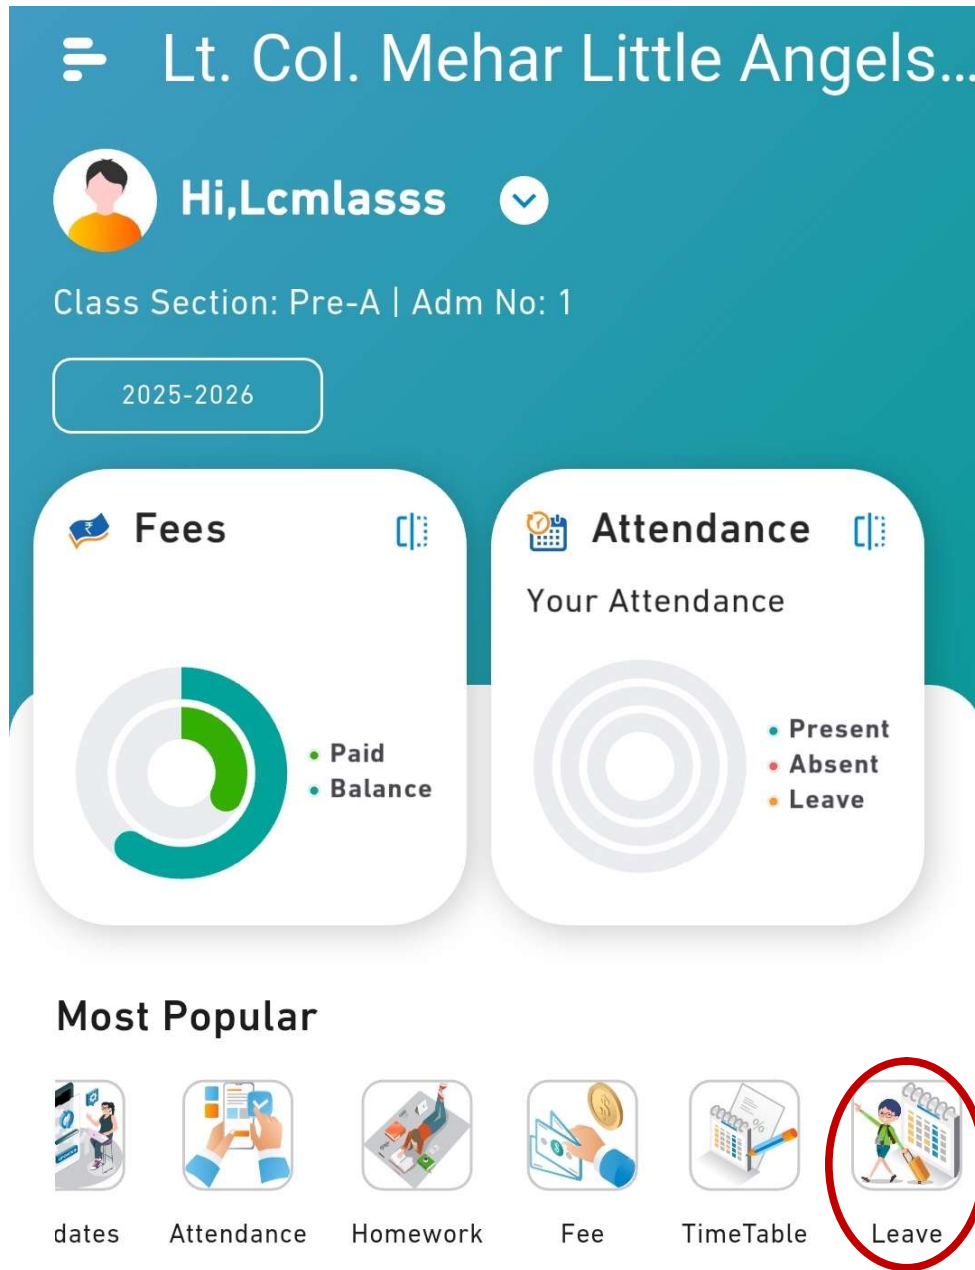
Lt. Col. Mehar Little Angels...

Hi,Lcmlasss

Class Section: Pre-A | Adm No: 1

2025-2026

Fees

Paid
Balance

Attendance

Your Attendance

Present
Absent
Leave

Most Popular

dates
Attendance
Homework
Fee
TimeTable
Leave